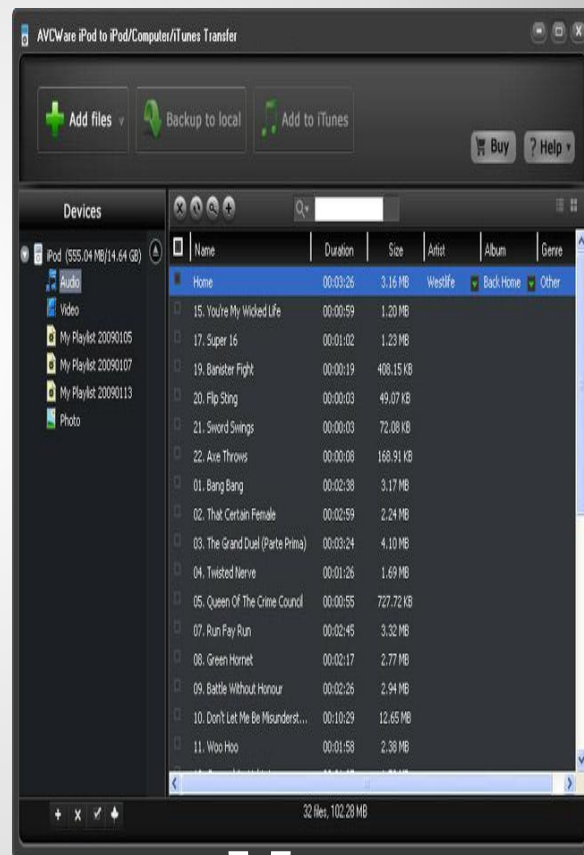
AVCWare iPod to iPod/Computer/iTunes Transfer

Add files
Backup to local
Add to iTunes
Buy
? Help

Devices

iPod (555.04 MB/14.64 GB)
Audio
Video
My Playlist 20090105
My Playlist 20090107
My Playlist 20090113
Photo

| | Name | Duration | Size | Artist | Album | Genre |
|---|---|---|---|---|---|---|
| | Home | 00:03:26 | 3.16 MB | Westlife | Back Home | Other |
| | 15. You're My Wicked Life | 00:00:59 | 1.20 MB | | | |
| | 17. Super 16 | 00:01:02 | 1.23 MB | | | |
| | 19. Banister Fight | 00:00:19 | 408.15 KB | | | |
| | 20. Flip Sting | 00:00:03 | 49.07 KB | | | |
| | 21. Sword Swings | 00:00:03 | 72.08 KB | | | |
| | 22. Axe Throws | 00:00:08 | 168.91 KB | | | |
| | 01. Bang Bang | 00:02:38 | 3.17 MB | | | |
| | 02. That Certain Female | 00:02:59 | 2.24 MB | | | |
| | 03. The Grand Duel (Parte Prima) | 00:03:24 | 4.10 MB | | | |
| | 04. Twisted Nerve | 00:01:26 | 1.69 MB | | | |
| | 05. Queen Of The Crime Council | 00:00:55 | 727.72 KB | | | |
| | 07. Run Fay Run | 00:02:45 | 3.32 MB | | | |
| | 08. Green Hornet | 00:02:17 | 2.77 MB | | | |
| | 09. Battle Without Honour | 00:02:26 | 2.94 MB | | | |
| | 10. Don't Let Me Be Misunderst... | 00:10:29 | 12.65 MB | | | |
| | 11. Woo Hoo | 00:01:58 | 2.38 MB | | | |

32 files, 102.28 MB